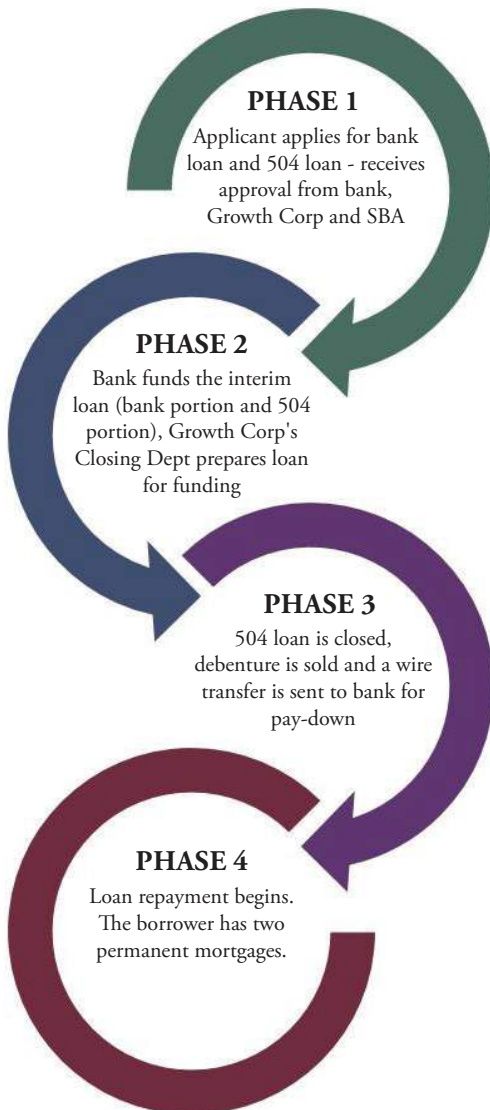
PHASE 1
Applicant applies for bank loan and 504 loan - receives approval from bank, Growth Corp and SBA

PHASE 2
Bank funds the interim loan (bank portion and 504 portion), Growth Corp's Closing Dept prepares loan for funding

PHASE 3
504 loan is closed, debenture is sold and a wire transfer is sent to bank for pay-down

PHASE 4
Loan repayment begins. The borrower has two permanent mortgages.